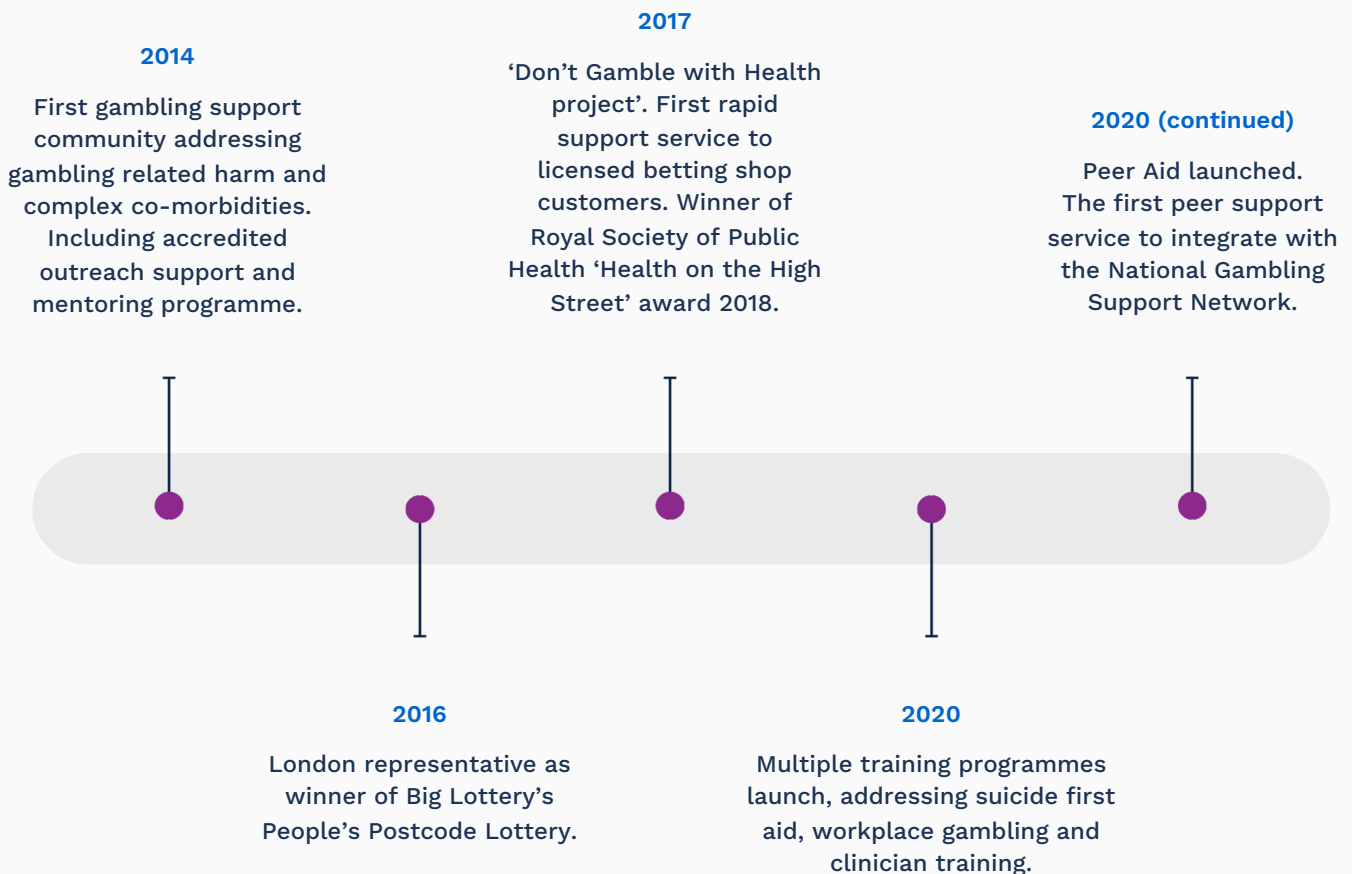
2014

First gambling support community addressing gambling related harm and complex co-morbidities. Including accredited outreach support and mentoring programme.

2017

‘Don’t Gamble with Health project’. First rapid support service to licensed betting shop customers. Winner of Royal Society of Public Health ‘Health on the High Street’ award 2018.

2020 (continued)

Peer Aid launched. The first peer support service to integrate with the National Gambling Support Network.

2016

London representative as winner of Big Lottery’s People’s Postcode Lottery.

2020

Multiple training programmes launch, addressing suicide first aid, workplace gambling and clinician training.